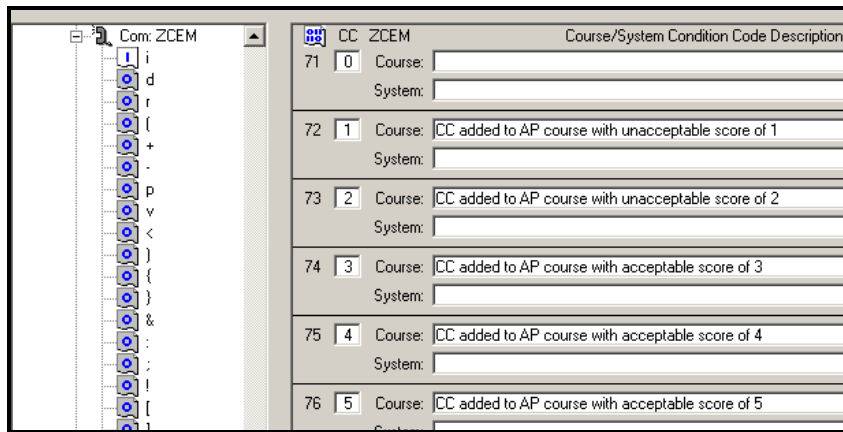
Com: ZCEM
i
d
r
(
+
-
p
v
<
)
{
}
&
:
;
!
[

CC ZCEM Course/System Condition Code Description

71 0 Course:
System:

72 1 Course: CC added to AP course with unacceptable score of 1
System:

73 2 Course: CC added to AP course with unacceptable score of 2
System:

74 3 Course: CC added to AP course with acceptable score of 3
System:

75 4 Course: CC added to AP course with acceptable score of 4
System:

76 5 Course: CC added to AP course with acceptable score of 5
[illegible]